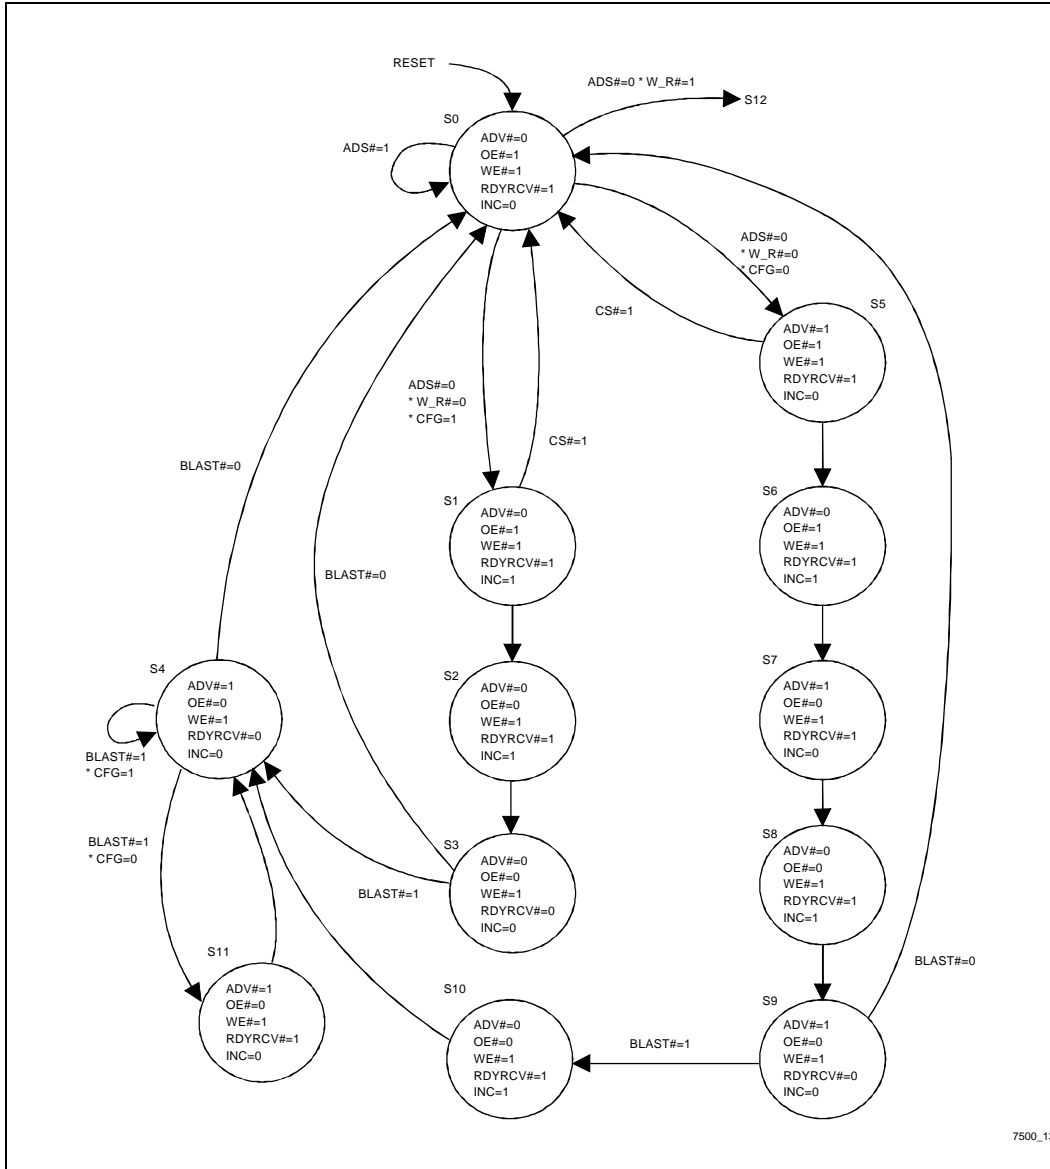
RESET

ADS#=0 * W_R#=1

S12

S0

ADV#=0
OE#=1
WE#=1
RDYRCV#=1
INC=0

ADS#=1

ADS#=0
* W_R#=0
* CFG=0

CS#=1

S5

ADV#=1
OE#=1
WE#=1
RDYRCV#=1
INC=0

ADS#=0
* W_R#=0
* CFG=1

CS#=1

BLAST#=0

S1

ADV#=0
OE#=1
WE#=1
RDYRCV#=1
INC=1

S6

ADV#=0
OE#=1
WE#=1
RDYRCV#=1
INC=1

BLAST#=0

S4

ADV#=1
OE#=0
WE#=1
RDYRCV#=0
INC=0

BLAST#=1
* CFG=1

S2

ADV#=0
OE#=0
WE#=1
RDYRCV#=1
INC=1

S7

ADV#=1
OE#=0
WE#=1
RDYRCV#=1
INC=0

BLAST#=1
* CFG=0

S3

BLAST#=1

ADV#=0
OE#=0
WE#=1
RDYRCV#=0
INC=0

S8

ADV#=0
OE#=0
WE#=1
RDYRCV#=1
INC=1

BLAST#=0

S11

ADV#=1
OE#=0
WE#=1
RDYRCV#=1
INC=0

S10

ADV#=0
OE#=0
WE#=1
RDYRCV#=1
INC=1

BLAST#=1

S9

ADV#=1
OE#=0
WE#=1
RDYRCV#=0
INC=0

7500_1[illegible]